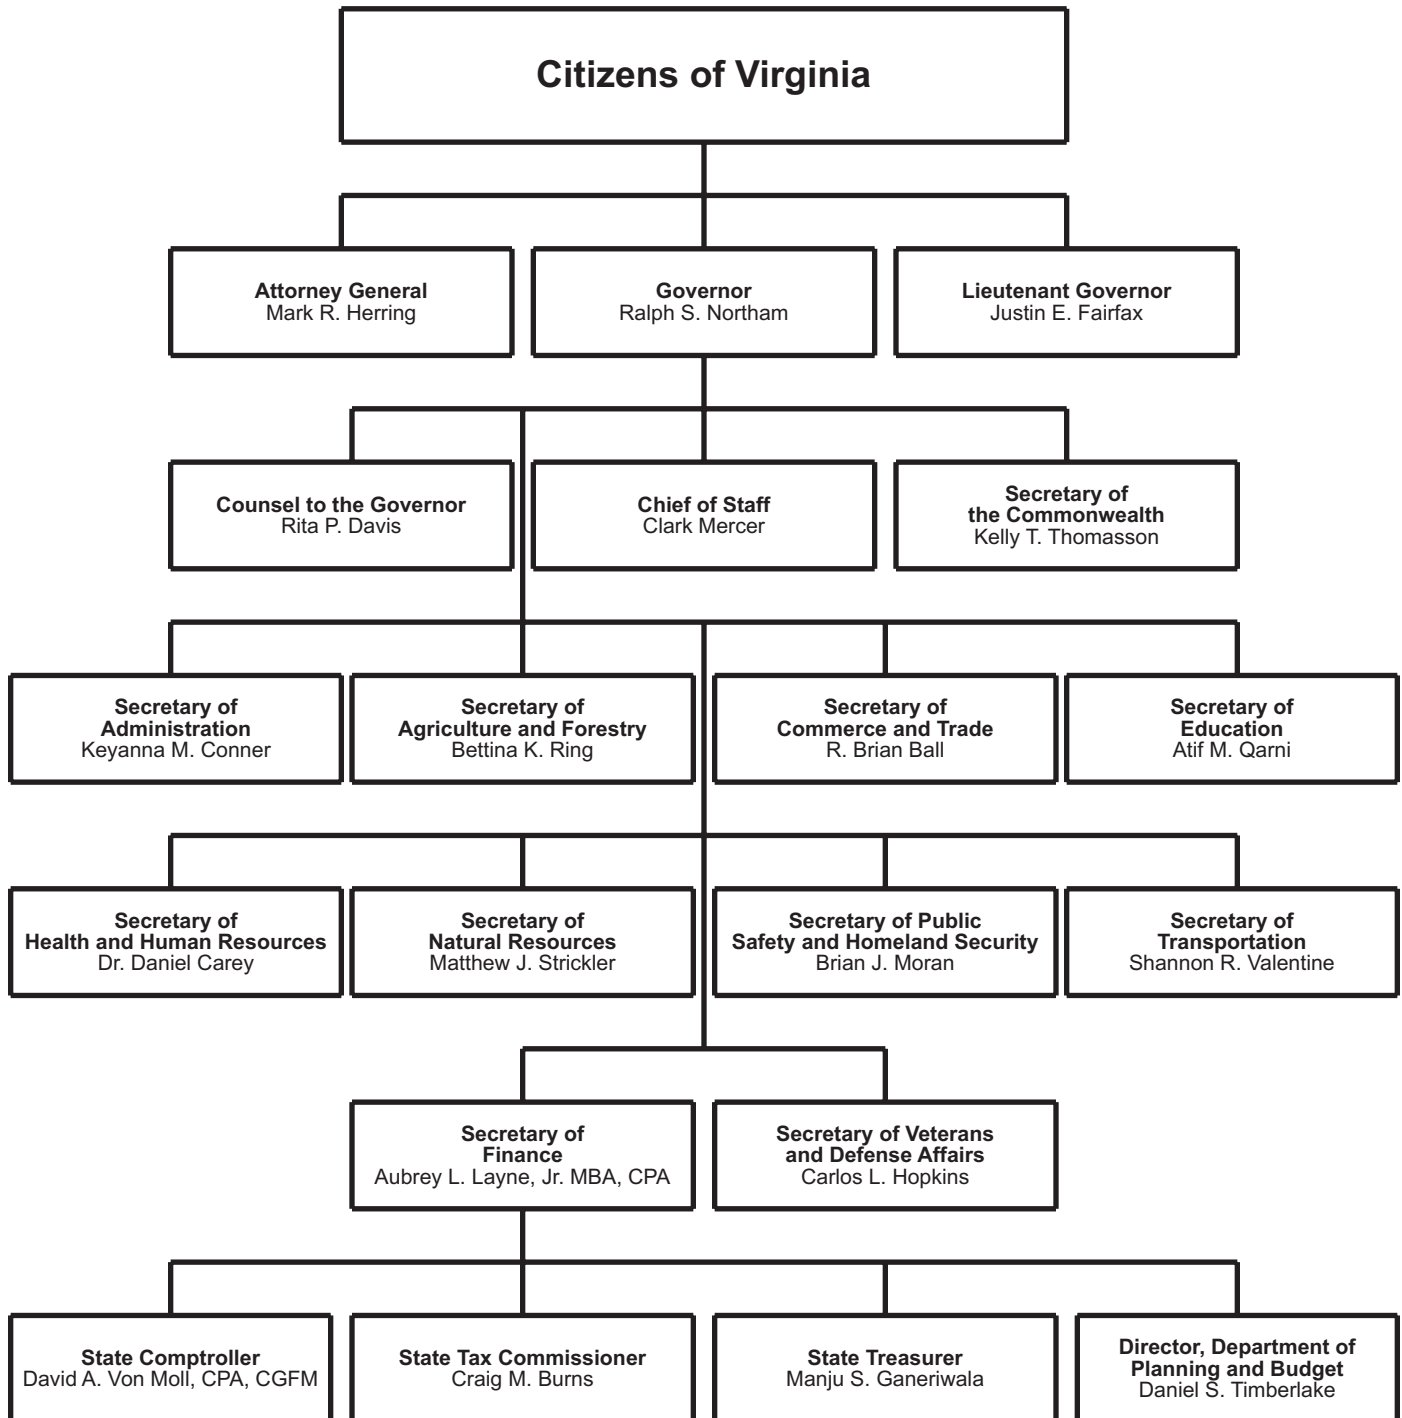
Citizens of Virginia

Attorney General
Mark R. Herring

Governor
Ralph S. Northam

Lieutenant Governor
Justin E. Fairfax

Counsel to the Governor
Rita P. Davis

Chief of Staff
Clark Mercer

Secretary of the Commonwealth
Kelly T. Thomasson

Secretary of Administration
Keyanna M. Conner

Secretary of Agriculture and Forestry
Bettina K. Ring

Secretary of Commerce and Trade
R. Brian Ball

Secretary of Education
Atif M. Qarni

Secretary of Health and Human Resources
Dr. Daniel Carey

Secretary of Natural Resources
Matthew J. Strickler

Secretary of Public Safety and Homeland Security
Brian J. Moran

Secretary of Transportation
Shannon R. Valentine

Secretary of Finance
Aubrey L. Layne, Jr. MBA, CPA

Secretary of Veterans and Defense Affairs
Carlos L. Hopkins

State Comptroller
David A. Von Moll, CPA, CGFM

State Tax Commissioner
Craig M. Burns

State Treasurer
Manju S. Ganeriwala

Director, Department of Planning and Budget
Daniel S. Timberlake